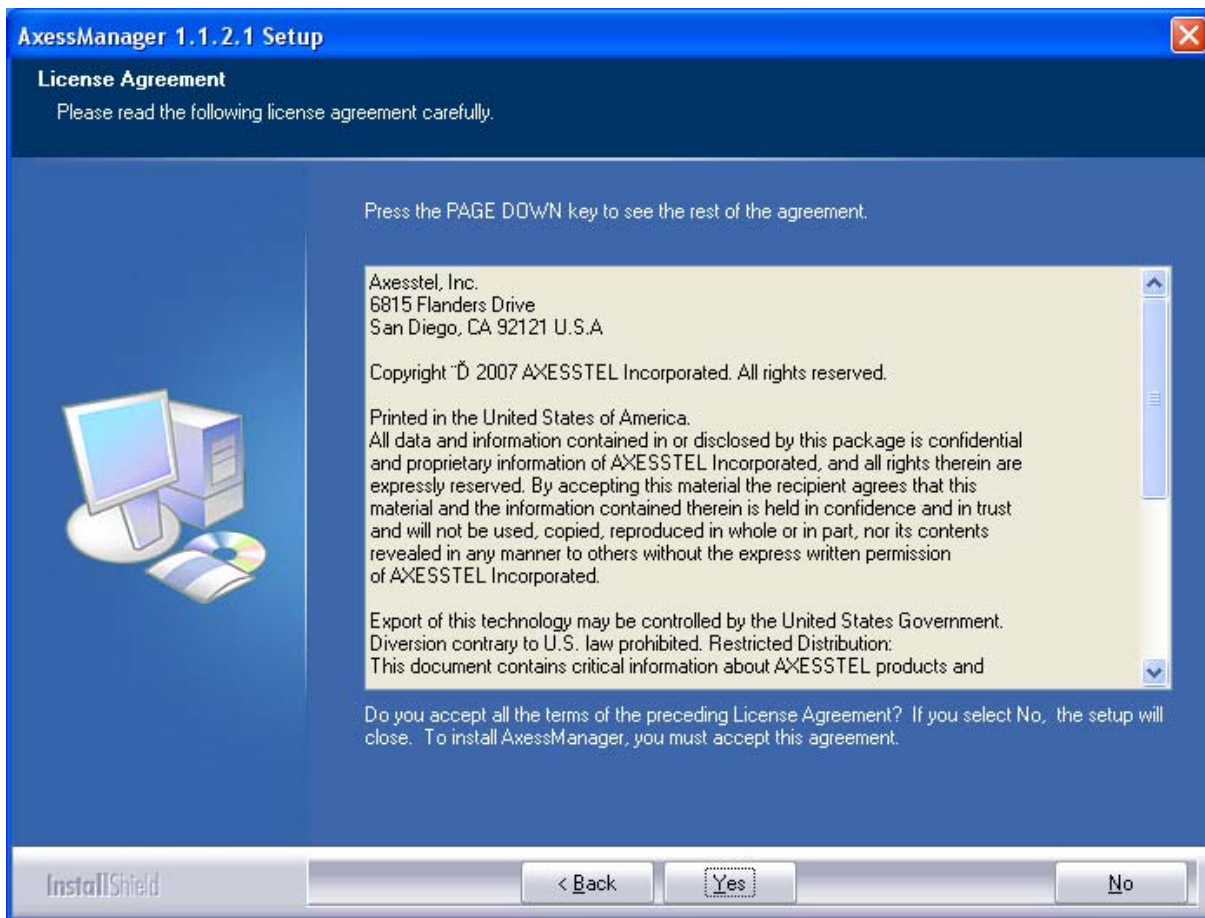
AxessManager 1.1.2.1 Setup

License Agreement
Please read the following license agreement carefully.

Press the PAGE DOWN key to see the rest of the agreement.

Axesstel, Inc.
6815 Flanders Drive
San Diego, CA 92121 U.S.A

Copyright ¨Ď 2007 AXESSTEL Incorporated. All rights reserved.

Printed in the United States of America.
All data and information contained in or disclosed by this package is confidential and proprietary information of AXESSTEL Incorporated, and all rights therein are expressly reserved. By accepting this material the recipient agrees that this material and the information contained therein is held in confidence and in trust and will not be used, copied, reproduced in whole or in part, nor its contents revealed in any manner to others without the express written permission of AXESSTEL Incorporated.

Export of this technology may be controlled by the United States Government. Diversion contrary to U.S. law prohibited. Restricted Distribution:
This document contains critical information about AXESSTEL products and

Do you accept all the terms of the preceding License Agreement? If you select No, the setup will close. To install AxessManager, you must accept this agreement.

InstallShield

< Back

Yes

No